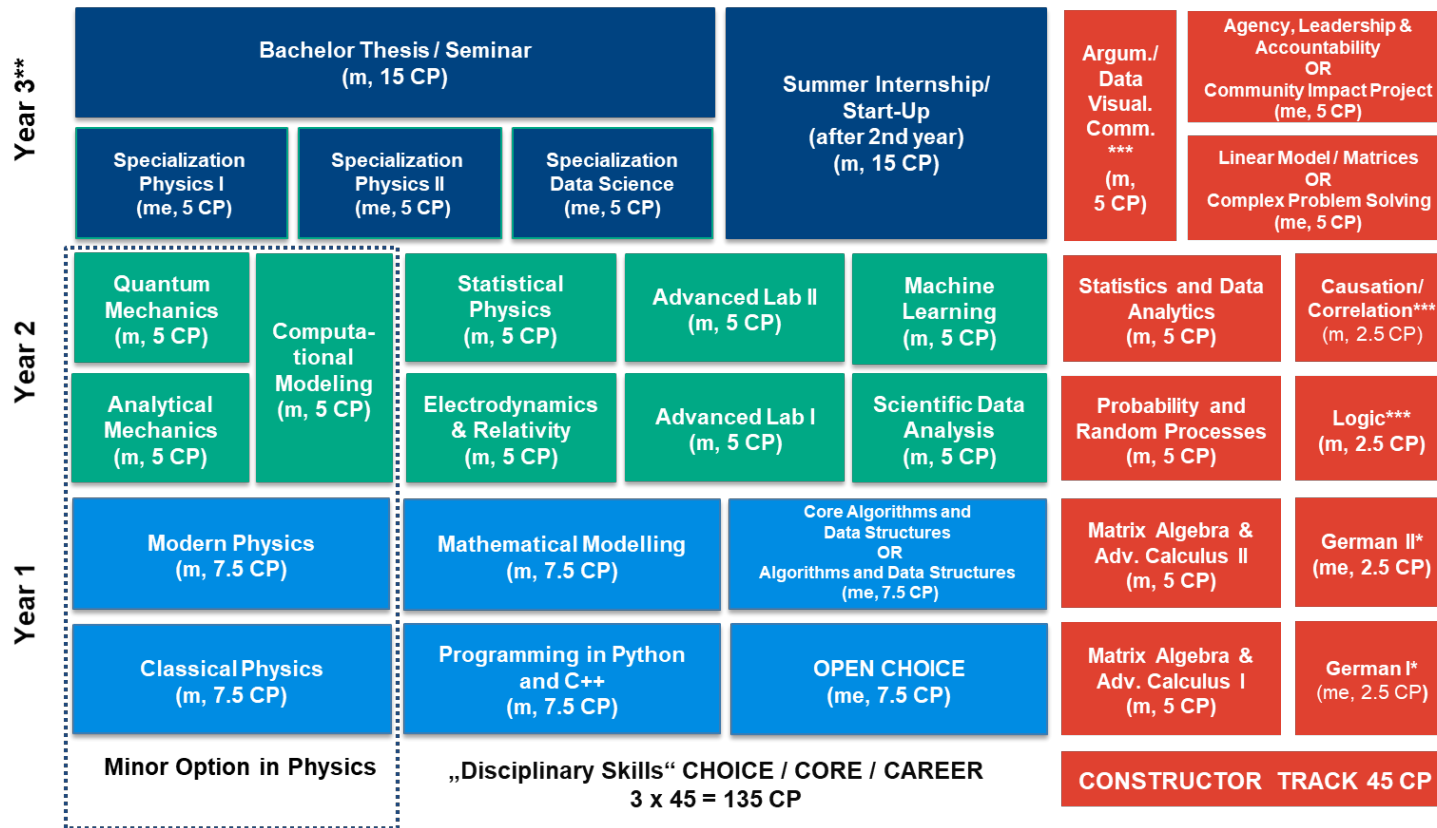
Year 3**

Bachelor Thesis / Seminar
(m, 15 CP)

Summer Internship/ Start-Up
(after 2nd year)
(m, 15 CP)

Argum./ Data Visual. Comm. ***
(m, 5 CP)

Agency, Leadership & Accountability
OR
Community Impact Project
(me, 5 CP)

Linear Model / Matrices
OR
Complex Problem Solving
(me, 5 CP)

Specialization Physics I
(me, 5 CP)

Specialization Physics II
(me, 5 CP)

Specialization Data Science
(me, 5 CP)

Year 2

Quantum Mechanics
(m, 5 CP)

Computational Modeling
(m, 5 CP)

Statistical Physics
(m, 5 CP)

Advanced Lab II
(m, 5 CP)

Machine Learning
(m, 5 CP)

Statistics and Data Analytics
(m, 5 CP)

Causation/ Correlation***
(m, 2.5 CP)

Analytical Mechanics
(m, 5 CP)

Electrodynamics & Relativity
(m, 5 CP)

Advanced Lab I
(m, 5 CP)

Scientific Data Analysis
(m, 5 CP)

Probability and Random Processes
(m, 5 CP)

Logic***
(m, 2.5 CP)

Year 1

Modern Physics
(m, 7.5 CP)

Mathematical Modelling
(m, 7.5 CP)

Core Algorithms and Data Structures
OR
Algorithms and Data Structures
(me, 7.5 CP)

Matrix Algebra & Adv. Calculus II
(m, 5 CP)

German II*
(me, 2.5 CP)

Classical Physics
(m, 7.5 CP)

Programming in Python and C++
(m, 7.5 CP)

OPEN CHOICE
(me, 7.5 CP)

Matrix Algebra & Adv. Calculus I
(m, 5 CP)

German I*
(me, 2.5 CP)

Minor Option in Physics

„Disciplinary Skills“ CHOICE / CORE / CAREER
3 x 45 = 135 CP

CONSTRUCTOR TRACK 45 CP